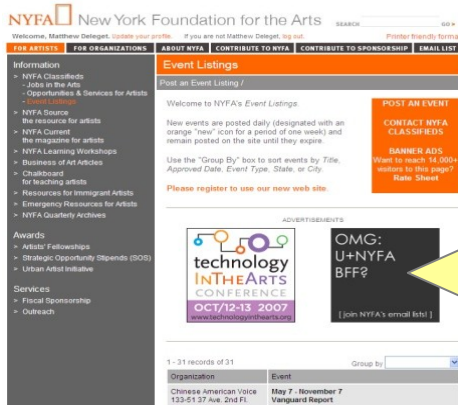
NYFA New York Foundation for the Arts SEARCH GO

Welcome, Matthew Deleget. Update your profile. If you are not Matthew Deleget, log out. Printer friendly forma

FOR ARTISTS FOR ORGANIZATIONS ABOUT NYFA CONTRIBUTE TO NYFA CONTRIBUTE TO SPONSORSHIP EMAIL LIST

Information
> NYFA Classifieds
- Jobs in the Arts
- Opportunities & Services for Artists
- Event Listings
> NYFA Source
the resource for artists
> NYFA Current
the magazine for artists
> NYFA Learning Workshops
> Business of Art Articles
> Chalkboard
for teaching artists
> Resources for Immigrant Artists
> Emergency Resources for Artists
> NYFA Quarterly Archives

Awards
> Artists' Fellowships
> Strategic Opportunity Stipends (SOS)
> Urban Artist Initiative

Services
> Fiscal Sponsorship
> Outreach

Event Listings

Post an Event Listing /

Welcome to NYFA's Event Listings.

New events are posted daily (designated with an orange "new" icon for a period of one week) and remain posted on the site until they expire.

Use the "Group By" box to sort events by Title, Approved Date, Event Type, State, or City.

Please register to use our new web site.

POST AN EVENT

CONTACT NYFA CLASSIFIEDS

BANNER ADS
Want to reach 14,000+ visitors to this page?
Rate Sheet

ADVERTISEMENTS

technology INTHEARTS CONFERENCE
OCT/12-13, 2007
www.technologyinthearts.org

OMG:
U+NYFA
BFF?
[ join NYFA's email lists! ]

1 - 31 records of 31 Group by

| Organization | Event |
|---|---|
| Chinese American Voice 133-51 37 Ave. 2nd Fl. | May 7 - November 7 Vanguard Report |